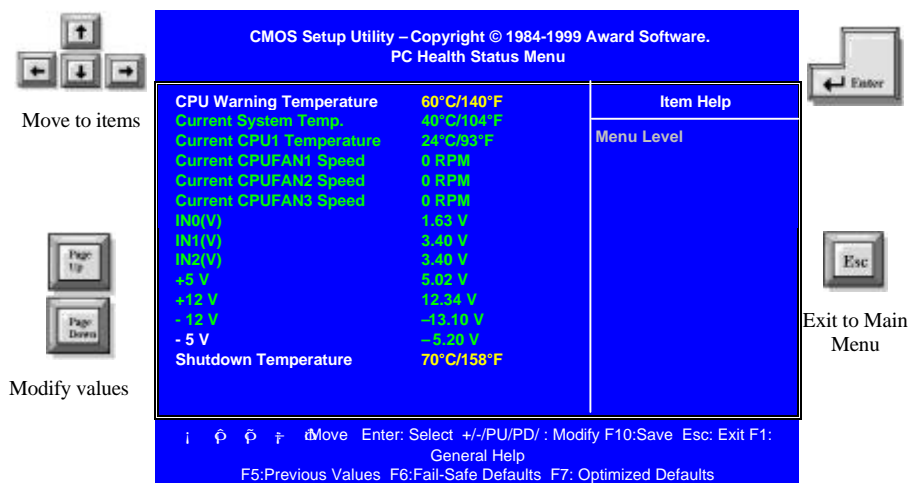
Move to items

Modify values

CMOS Setup Utility – Copyright © 1984-1999 Award Software.
PC Health Status Menu

| | | Item Help |
|---|---|---|
| CPU Warning Temperature | 60°C/140°F | Menu Level |
| Current System Temp. | 40°C/104°F | |
| Current CPU1 Temperature | 24°C/93°F | |
| Current CPUFAN1 Speed | 0 RPM | |
| Current CPUFAN2 Speed | 0 RPM | |
| Current CPUFAN3 Speed | 0 RPM | |
| IN0(V) | 1.63 V | |
| IN1(V) | 3.40 V | |
| IN2(V) | 3.40 V | |
| +5 V | 5.02 V | |
| +12 V | 12.34 V | |
| - 12 V | –13.10 V | |
| - 5 V | – 5.20 V | |
| Shutdown Temperature | 70°C/158°F | |

¡ Ô Õ ř đMove Enter: Select +/-/PU/PD/ : Modify F10:Save Esc: Exit F1: General Help
F5:Previous Values F6:Fail-Safe Defaults F7: Optimized Defaults

Enter

Page Up

Page Down

Esc

Exit to Main Menu